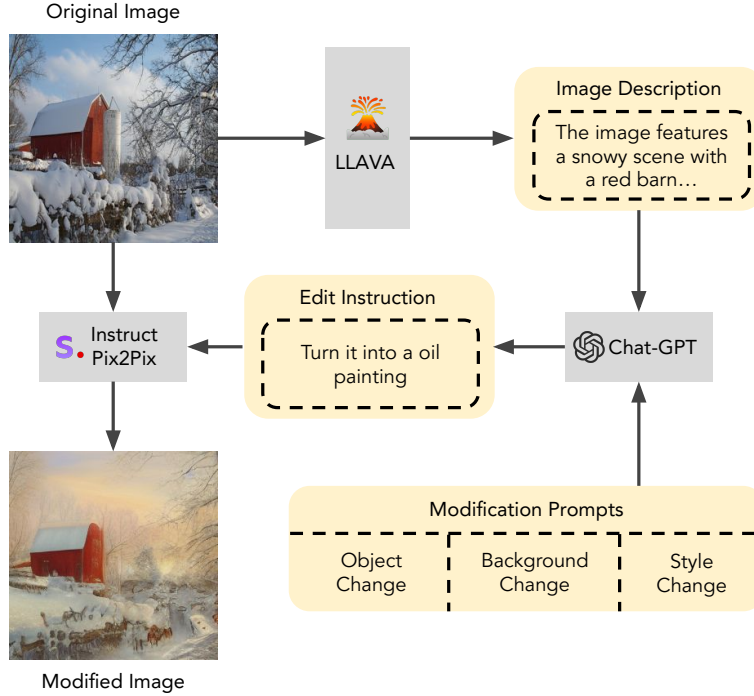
Original Image

LLAVA

Image Description

The image features a snowy scene with a red barn…

Instruct Pix2Pix

Edit Instruction

Turn it into a oil painting

Chat-GPT

Modification Prompts

| Object Change | Background Change | Style Change |
|---|---|---|

Modified Image